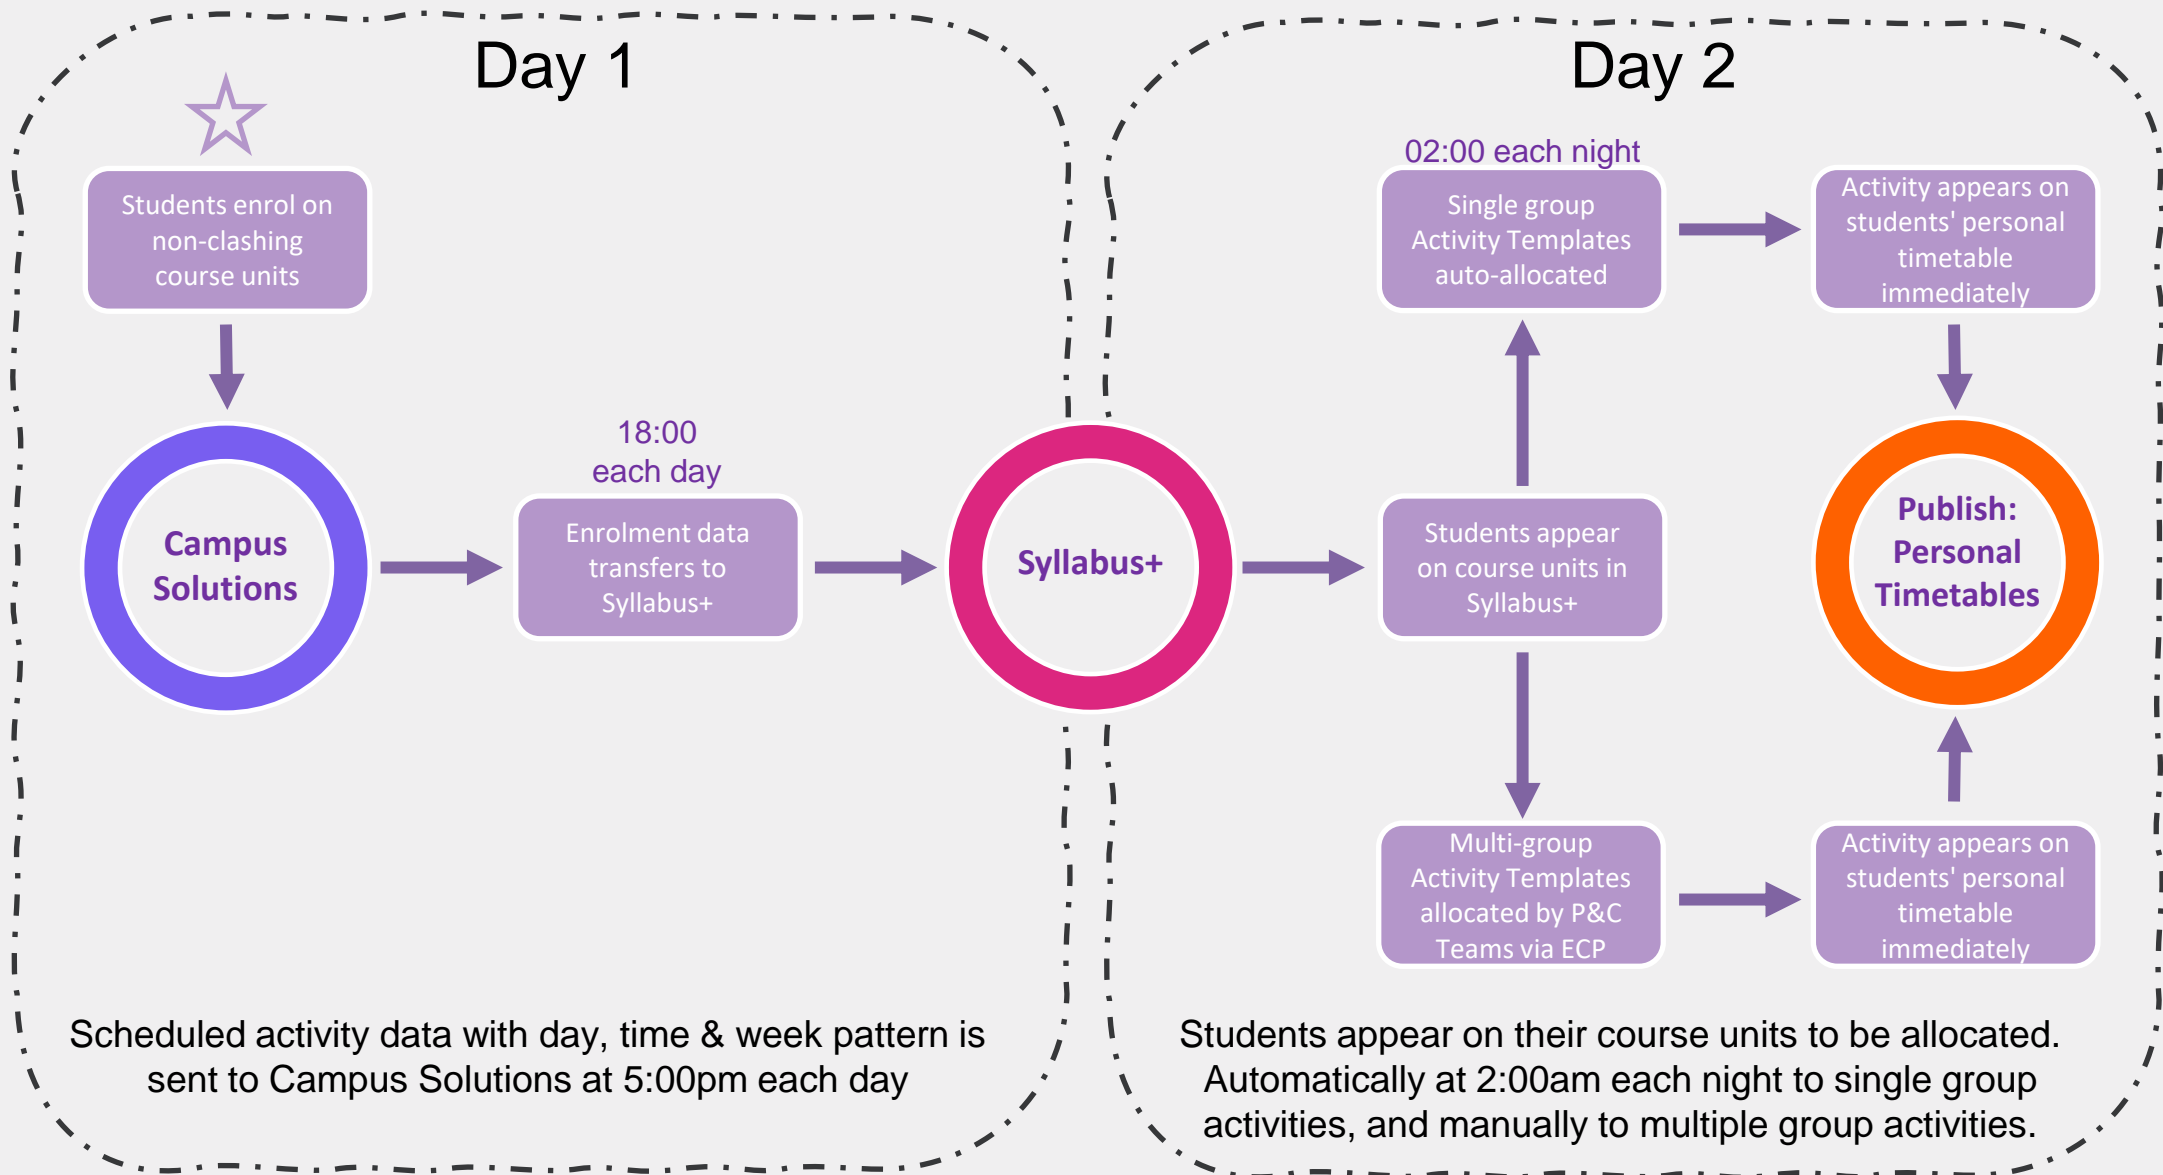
Day 1

Students enrol on non-clashing course units

Campus Solutions

18:00
each day

Enrolment data transfers to Syllabus+

Syllabus+

Scheduled activity data with day, time & week pattern is sent to Campus Solutions at 5:00pm each day

Day 2

02:00 each night

Single group Activity Templates auto-allocated

Activity appears on students' personal timetable immediately

Students appear on course units in Syllabus+

Publish: Personal Timetables

Multi-group Activity Templates allocated by P&C Teams via ECP

Activity appears on students' personal timetable immediately

Students appear on their course units to be allocated. Automatically at 2:00am each night to single group activities, and manually to multiple group activities.